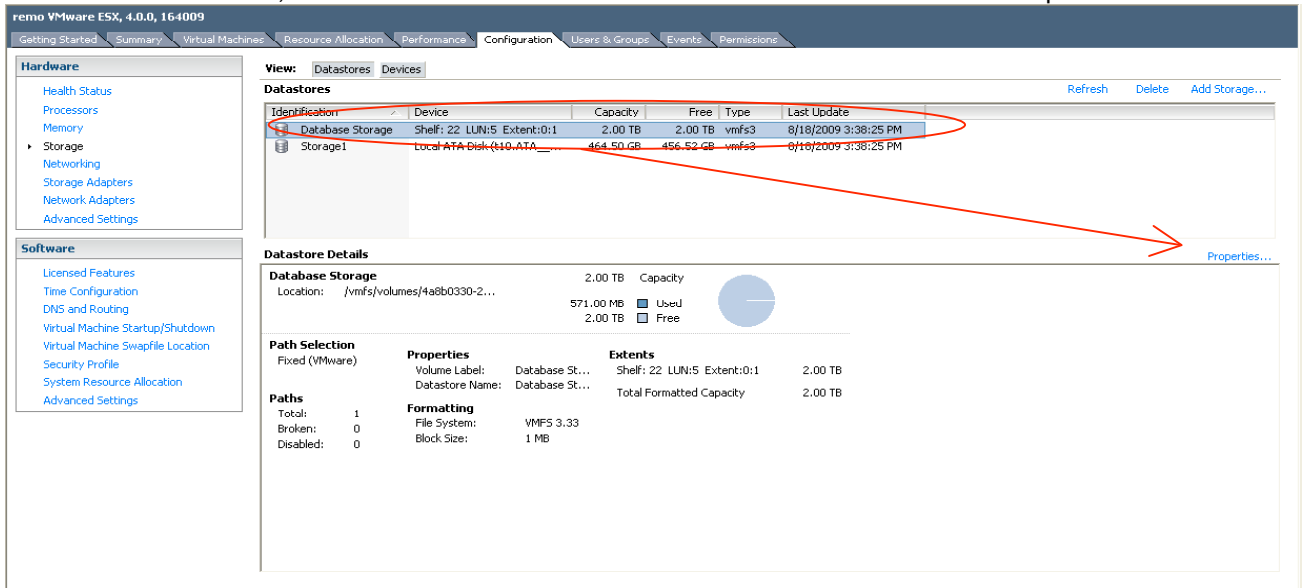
remo VMware ESX, 4.0.0, 164009

Getting Started | Summary | Virtual Machines | Resource Allocation | Performance | Configuration | Users & Groups | Events | Permissions

Hardware

Health Status
Processors
Memory
Storage
Networking
Storage Adapters
Network Adapters
Advanced Settings

Software

Licensed Features
Time Configuration
DNS and Routing
Virtual Machine Startup/Shutdown
Virtual Machine Swapfile Location
Security Profile
System Resource Allocation
Advanced Settings

View: Datastores Devices

Datastores

Refresh Delete Add Storage...

| Identification | Device | Capacity | Free | Type | Last Update |
|---|---|---|---|---|---|
| Database Storage | Shelf: 22 LUN:5 Extent:0:1 | 2.00 TB | 2.00 TB | vmfs3 | 8/18/2009 3:38:25 PM |
| Storage1 | Local ATA Disk (t10.ATA___... | 464.50 GB | 456.52 GB | vmfs3 | 8/18/2009 3:38:25 PM |

Datastore Details

Properties...

Database Storage
Location: /vmfs/volumes/4a8b0330-2...

2.00 TB Capacity
571.00 MB Used
2.00 TB Free

Path Selection
Fixed (VMware)

Paths
Total: 1
Broken: 0
Disabled: 0

Properties
Volume Label: Database St...
Datastore Name: Database St...

Formatting
File System: VMFS 3.33
Block Size: 1 MB

Extents
Shelf: 22 LUN:5 Extent:0:1 2.00 TB

Total Formatted Capacity 2.00 TB